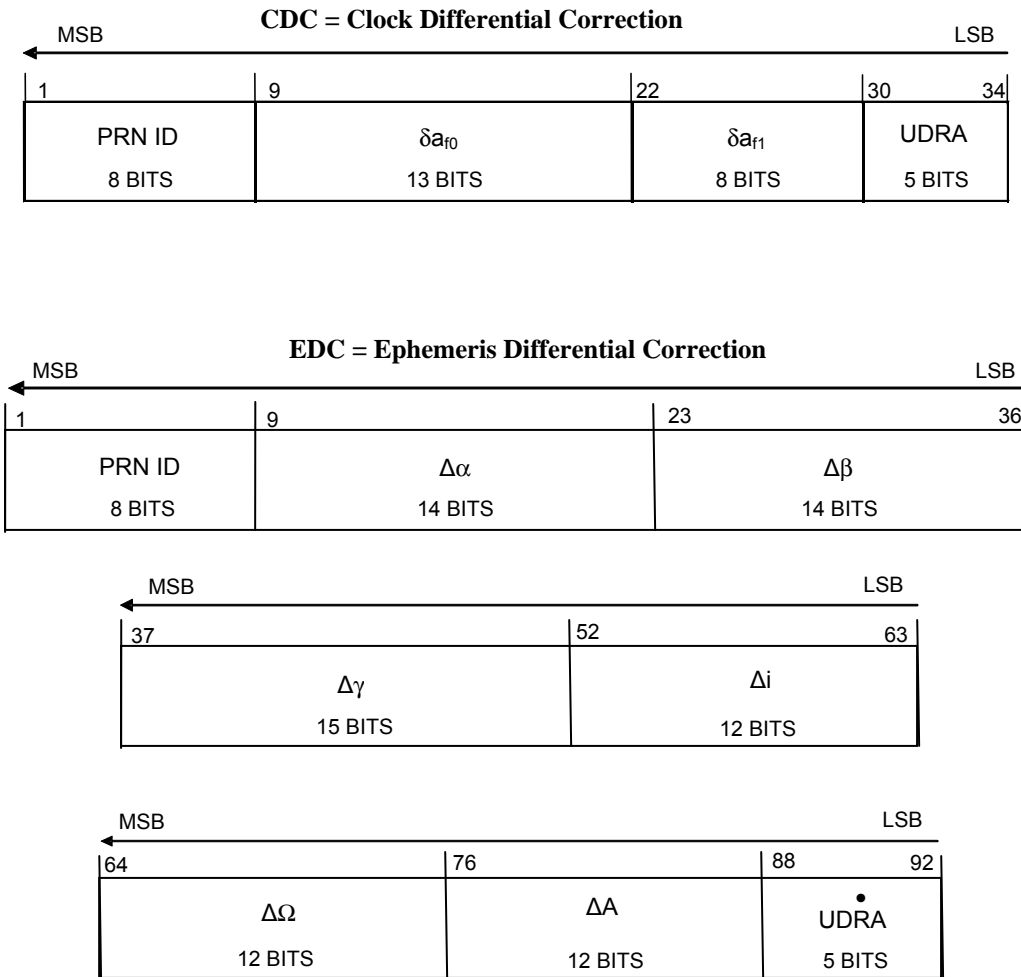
CDC = Clock Differential Correction

MSB LSB

| 1 | 9 | 22 | 30 34 |
|---|---|---|---|
| PRN ID 8 BITS | $\delta a_{f0}$ 13 BITS | $\delta a_{f1}$ 8 BITS | UDRA 5 BITS |

EDC = Ephemeris Differential Correction

MSB LSB

| 1 | 9 | 23 36 |
|---|---|---|
| PRN ID 8 BITS | $\Delta\alpha$ 14 BITS | $\Delta\beta$ 14 BITS |

MSB LSB

| 37 | 52 63 |
|---|---|
| $\Delta\gamma$ 15 BITS | $\Delta i$ 12 BITS |

MSB LSB

| 64 | 76 | 88 92 |
|---|---|---|
| $\Delta\Omega$ 12 BITS | $\Delta A$ 12 BITS | $\dot{UDRA}$ 5 BITS |